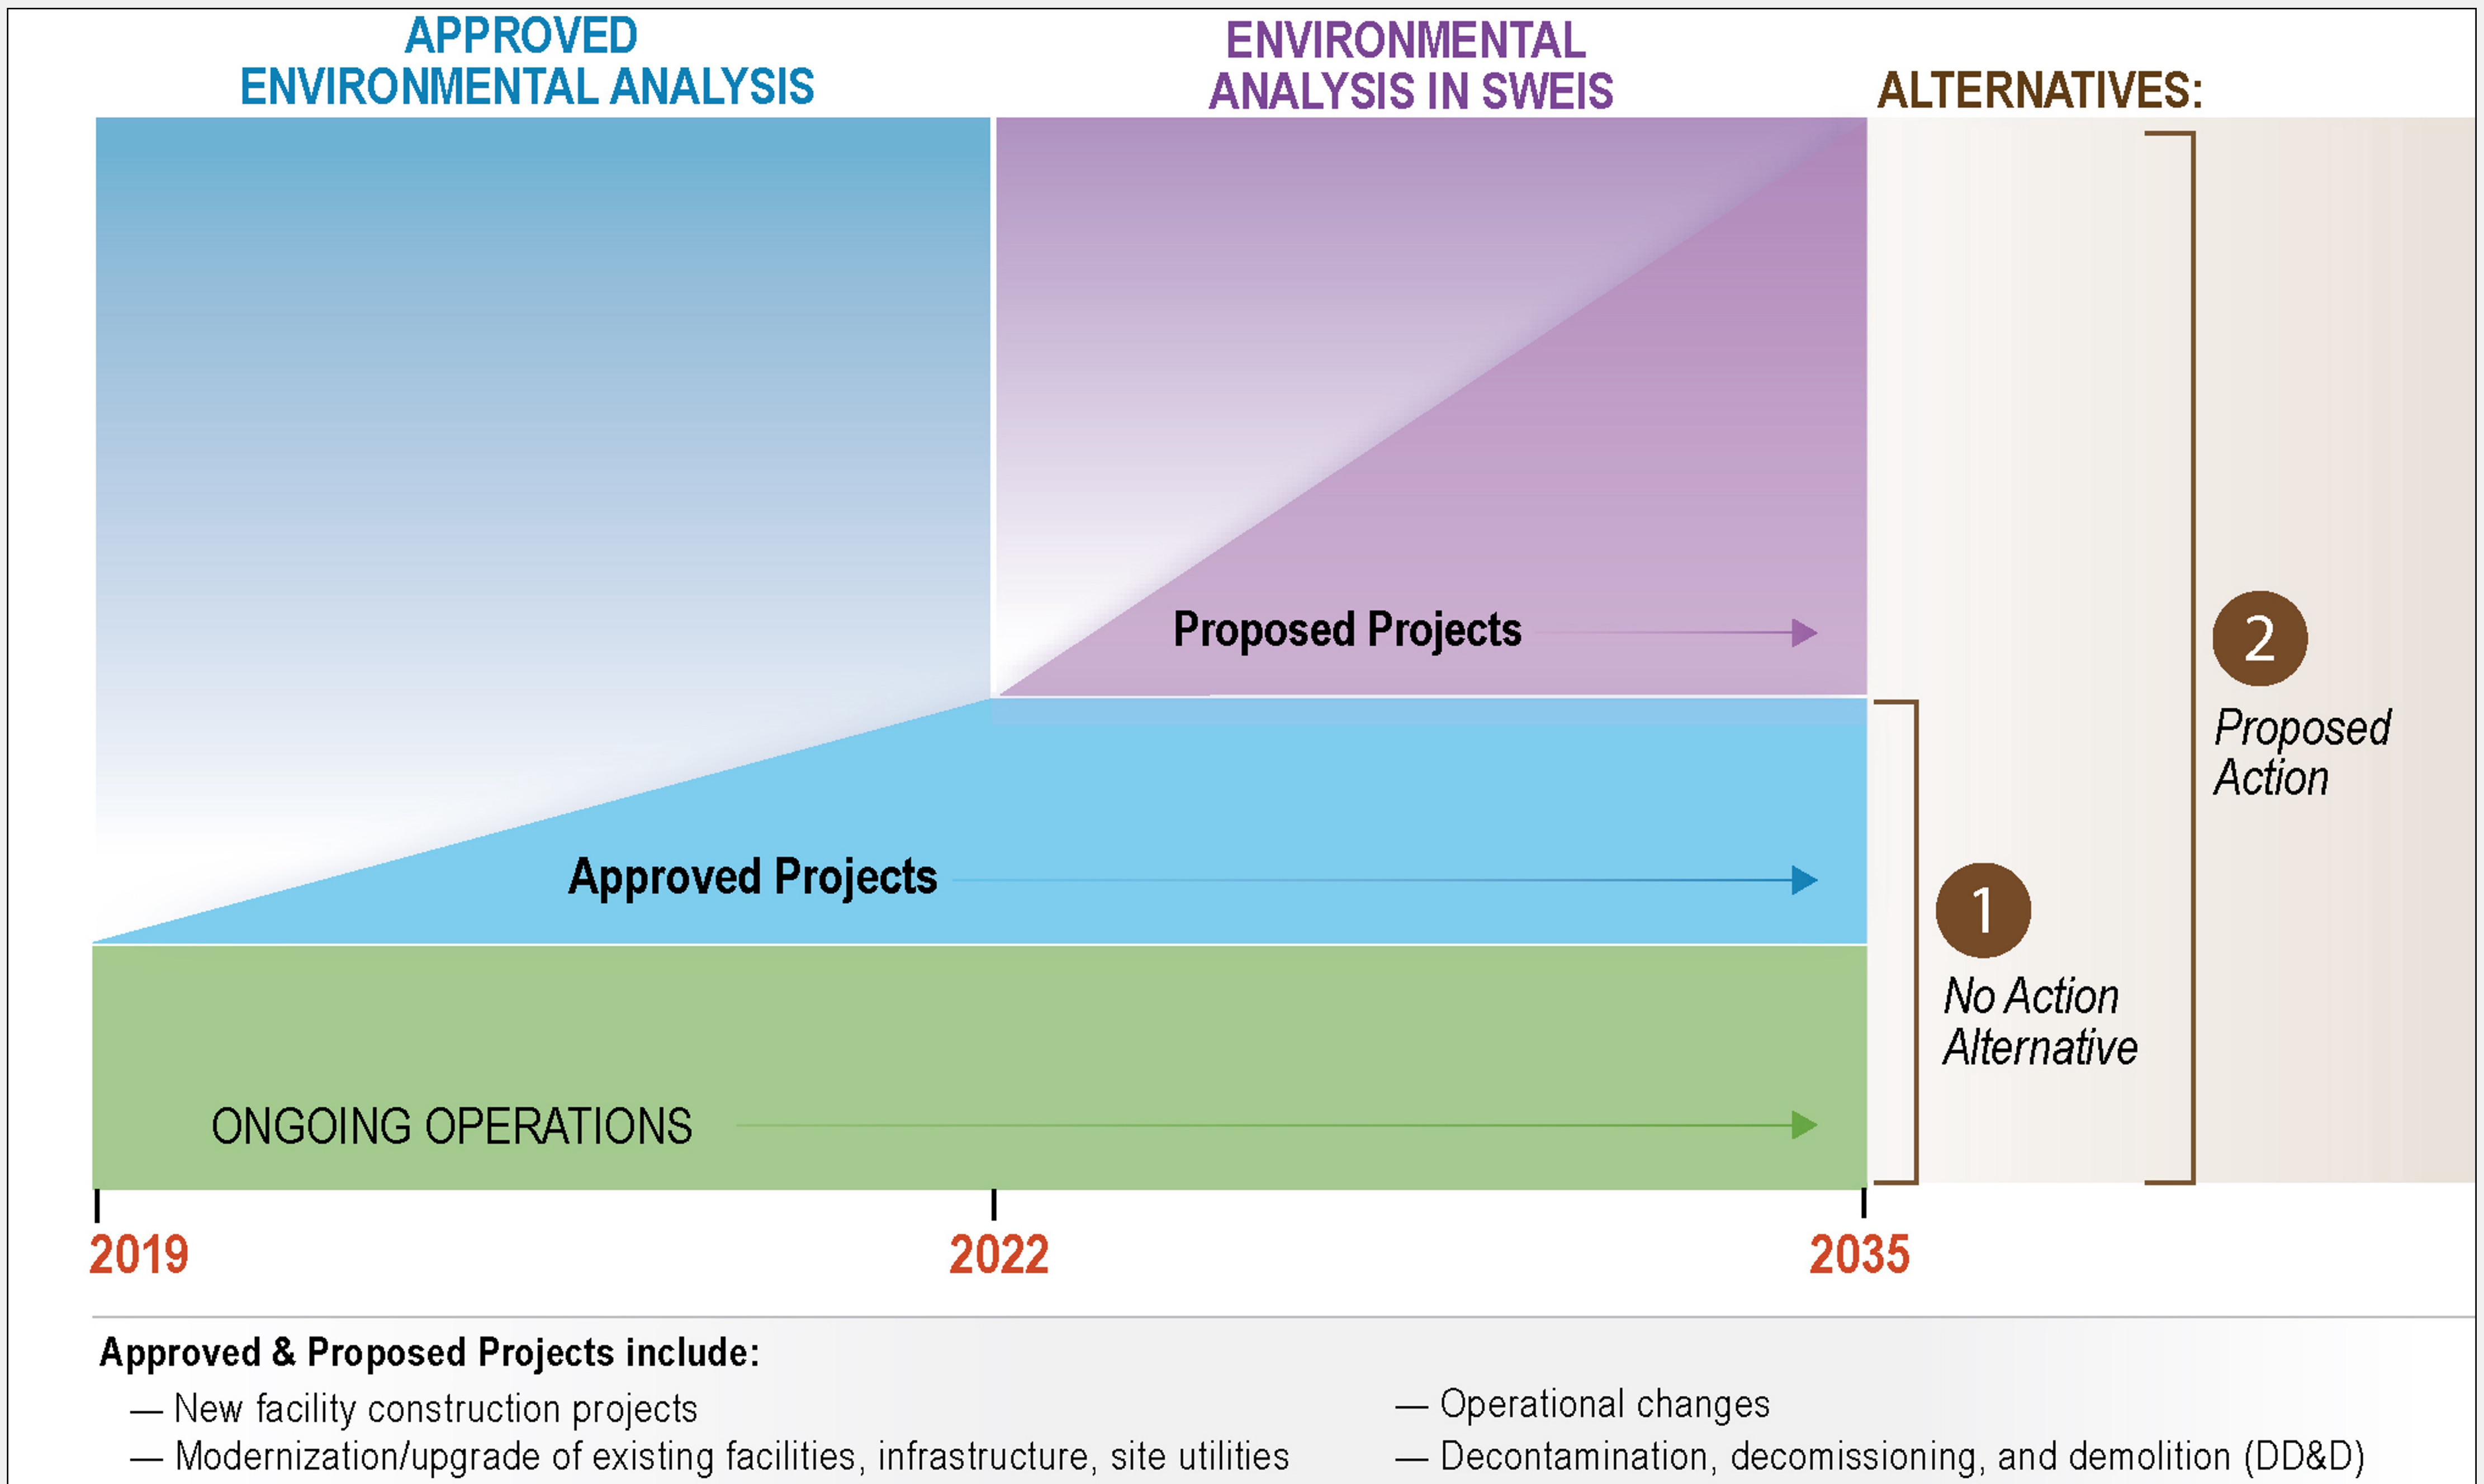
APPROVED ENVIRONMENTAL ANALYSIS

ENVIRONMENTAL ANALYSIS IN SWEIS

ALTERNATIVES:

Proposed Projects

2

Proposed Action

Approved Projects

1

No Action Alternative

ONGOING OPERATIONS

2019

2022

2035

Approved & Proposed Projects include:

— New facility construction projects

— Modernization/upgrade of existing facilities, infrastructure, site utilities

— Operational changes

— Decontamination, decomissioning, and demolition (DD&D)